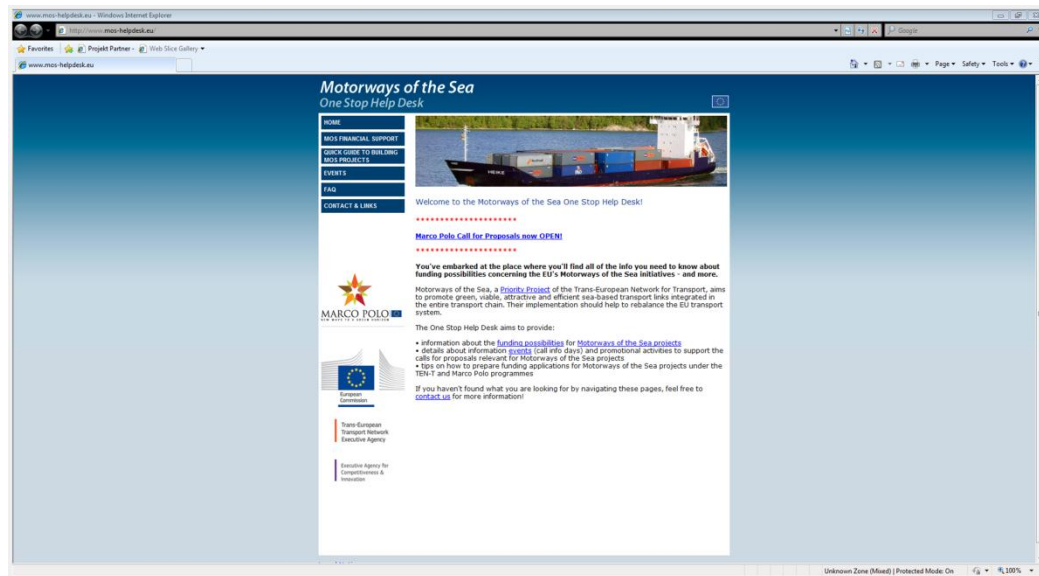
www.mos-helpdesk.eu - Windows Internet Explorer

http://www.mos-helpdesk.eu/

Google

Favorites | Projekt Partner | Web Slice Gallery

www.mos-helpdesk.eu

Page ▾ Safety ▾ Tools ▾

Motorways of the Sea
One Stop Help Desk

HOME

MOS FINANCIAL SUPPORT

QUICK GUIDE TO BUILDING MOS PROJECTS

EVENTS

FAQ

CONTACT & LINKS

MARCO POLO

European Commission

Trans-European Transport Network Executive Agency

Executive Agency for Competitiveness & Innovation

Welcome to the Motorways of the Sea One Stop Help Desk!

**********************

Marco Polo Call for Proposals now OPEN!

**********************

You've embarked at the place where you'll find all of the info you need to know about funding possibilities concerning the EU's Motorways of the Sea initiatives - and more.

Motorways of the Sea, a Priority Project of the Trans-European Network for Transport, aims to promote green, viable, attractive and efficient sea-based transport links integrated in the entire transport chain. Their implementation should help to rebalance the EU transport system.

The One Stop Help Desk aims to provide:

• information about the funding possibilities for Motorways of the Sea projects
• details about information events (call info days) and promotional activities to support the calls for proposals relevant for Motorways of the Sea projects
• tips on how to prepare funding applications for Motorways of the Sea projects under the TEN-T and Marco Polo programmes

If you haven't found what you are looking for by navigating these pages, feel free to contact us for more information!

Unknown Zone (Mixed) | Protected Mode: On

100%